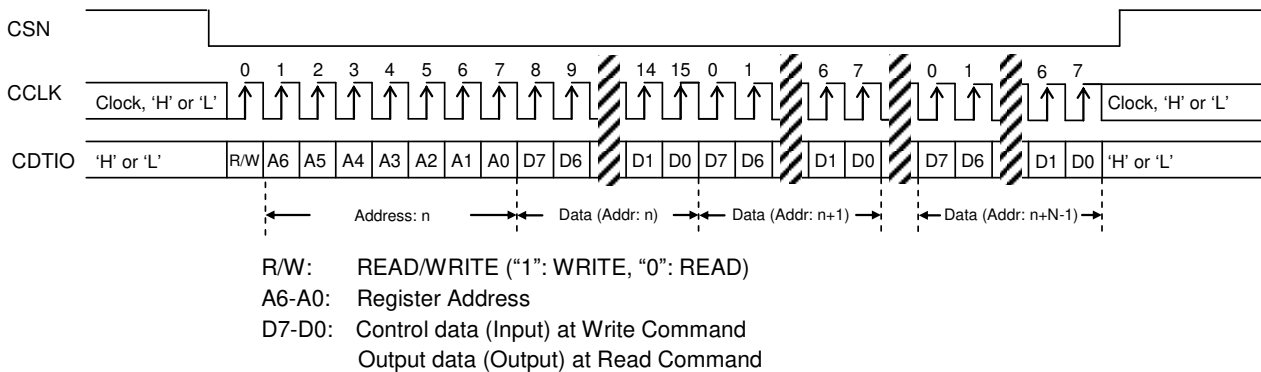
CSN

CCLK Clock, 'H' or 'L' 0 1 2 3 4 5 6 7 8 9 14 15 0 1 6 7 0 1 6 7 Clock, 'H' or 'L'

CDTIO 'H' or 'L' R/W A6 A5 A4 A3 A2 A1 A0 D7 D6 D1 D0 D7 D6 D1 D0 D7 D6 D1 D0 'H' or 'L'

Address: n Data (Addr: n) Data (Addr: n+1) Data (Addr: n+N-1)

R/W: READ/WRITE ("1": WRITE, "0": READ)
A6-A0: Register Address
D7-D0: Control data (Input) at Write Command
Output data (Output) at Read Command